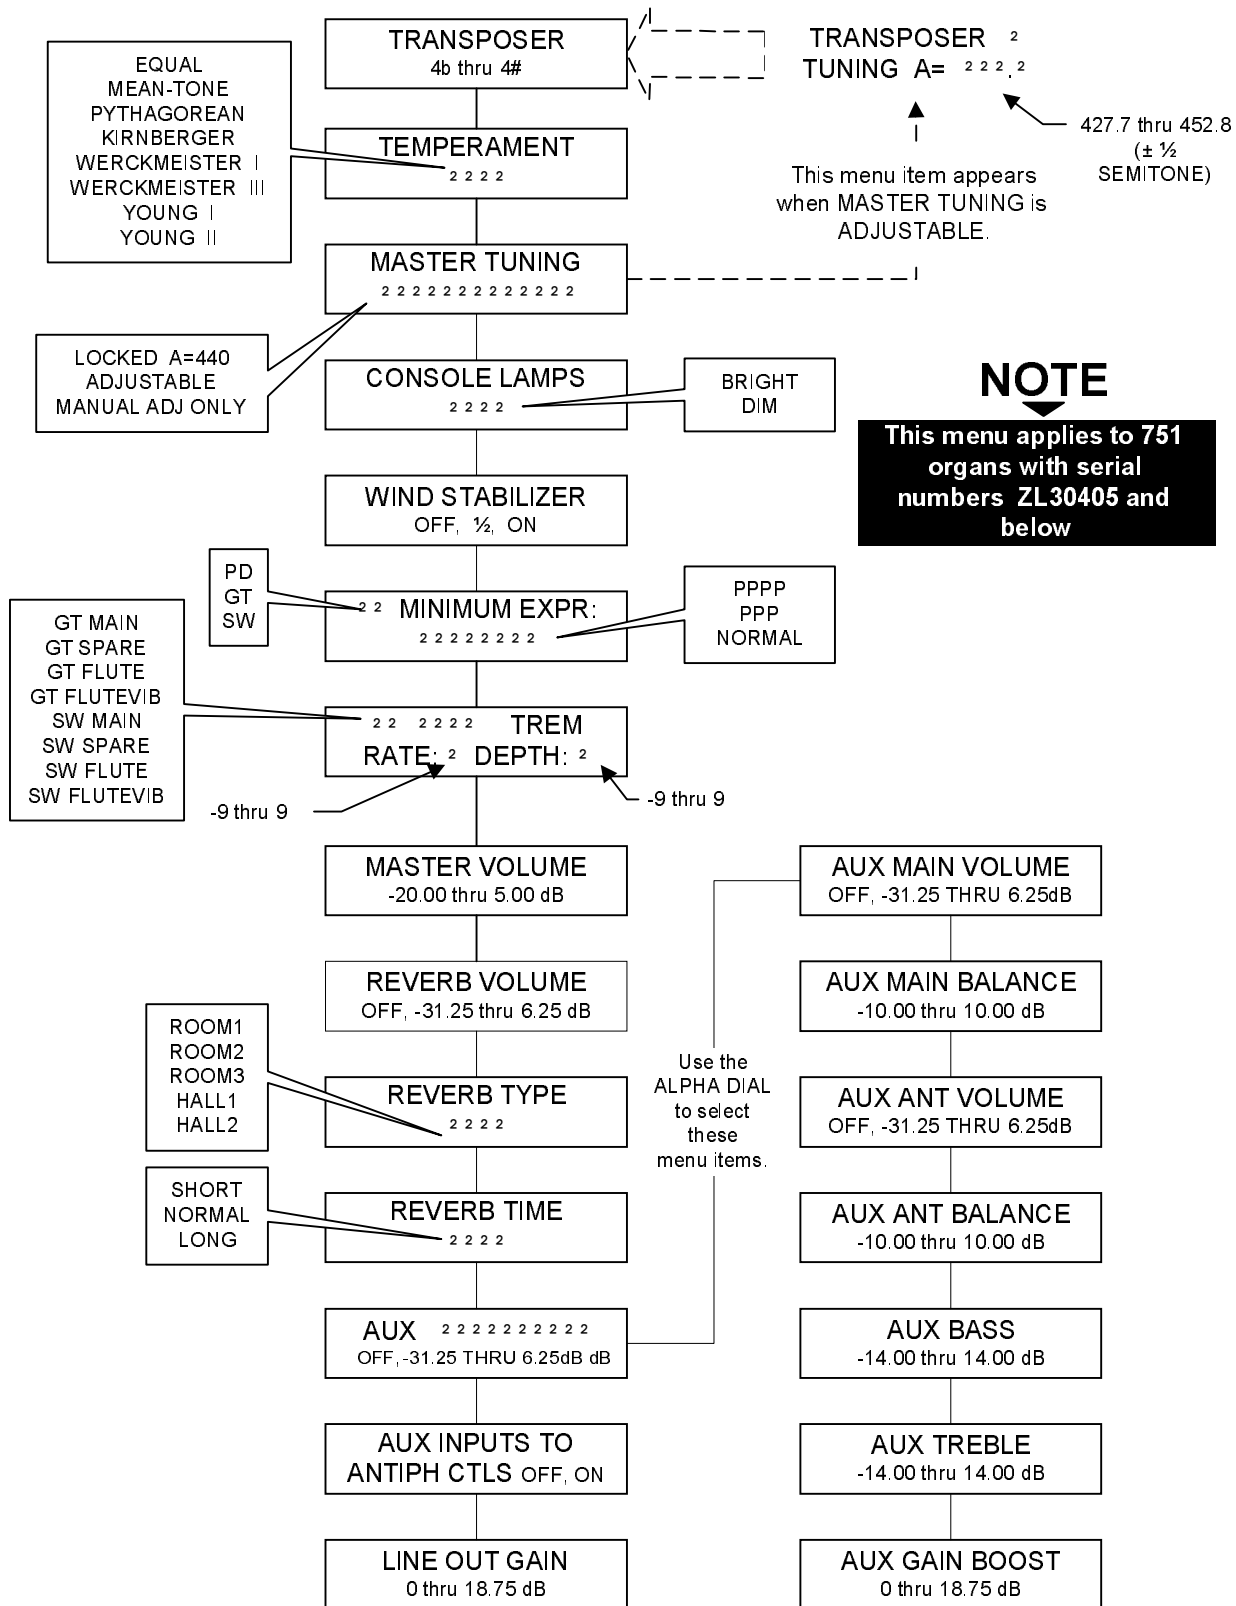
TRANSPOSER
4b thru 4#

TRANSPOSER ²
TUNING A= ²²².²

427.7 thru 452.8
(± ½
SEMITONE)

This menu item appears when MASTER TUNING is ADJUSTABLE.

EQUAL
MEAN-TONE
PYTHAGOREAN
KIRNBERGER
WERCKMEISTER I
WERCKMEISTER III
YOUNG I
YOUNG II

TEMPERAMENT
2222

MASTER TUNING
2222222222222

LOCKED A=440
ADJUSTABLE
MANUAL ADJ ONLY

CONSOLE LAMPS
2222

BRIGHT
DIM

NOTE
This menu applies to 751 organs with serial numbers ZL30405 and below

WIND STABILIZER
OFF, ½, ON

PD
GT
SW

22 MINIMUM EXPR:
22222222

PPPP
PPP
NORMAL

GT MAIN
GT SPARE
GT FLUTE
GT FLUTEVIB
SW MAIN
SW SPARE
SW FLUTE
SW FLUTEVIB

22 2222 TREM
RATE: ² DEPTH: ²

-9 thru 9

-9 thru 9

MASTER VOLUME
-20.00 thru 5.00 dB

REVERB VOLUME
OFF, -31.25 thru 6.25 dB

ROOM1
ROOM2
ROOM3
HALL1
HALL2

REVERB TYPE
2222

SHORT
NORMAL
LONG

REVERB TIME
2222

AUX 2222222222
OFF, -31.25 THRU 6.25dB dB

AUX INPUTS TO
ANTIPH CTLS OFF, ON

LINE OUT GAIN
0 thru 18.75 dB

Use the ALPHA DIAL to select these menu items.

AUX MAIN VOLUME
OFF, -31.25 THRU 6.25dB

AUX MAIN BALANCE
-10.00 thru 10.00 dB

AUX ANT VOLUME
OFF, -31.25 THRU 6.25dB

AUX ANT BALANCE
-10.00 thru 10.00 dB

AUX BASS
-14.00 thru 14.00 dB

AUX TREBLE
-14.00 thru 14.00 dB

AUX GAIN BOOST
0 thru 18.75 dB